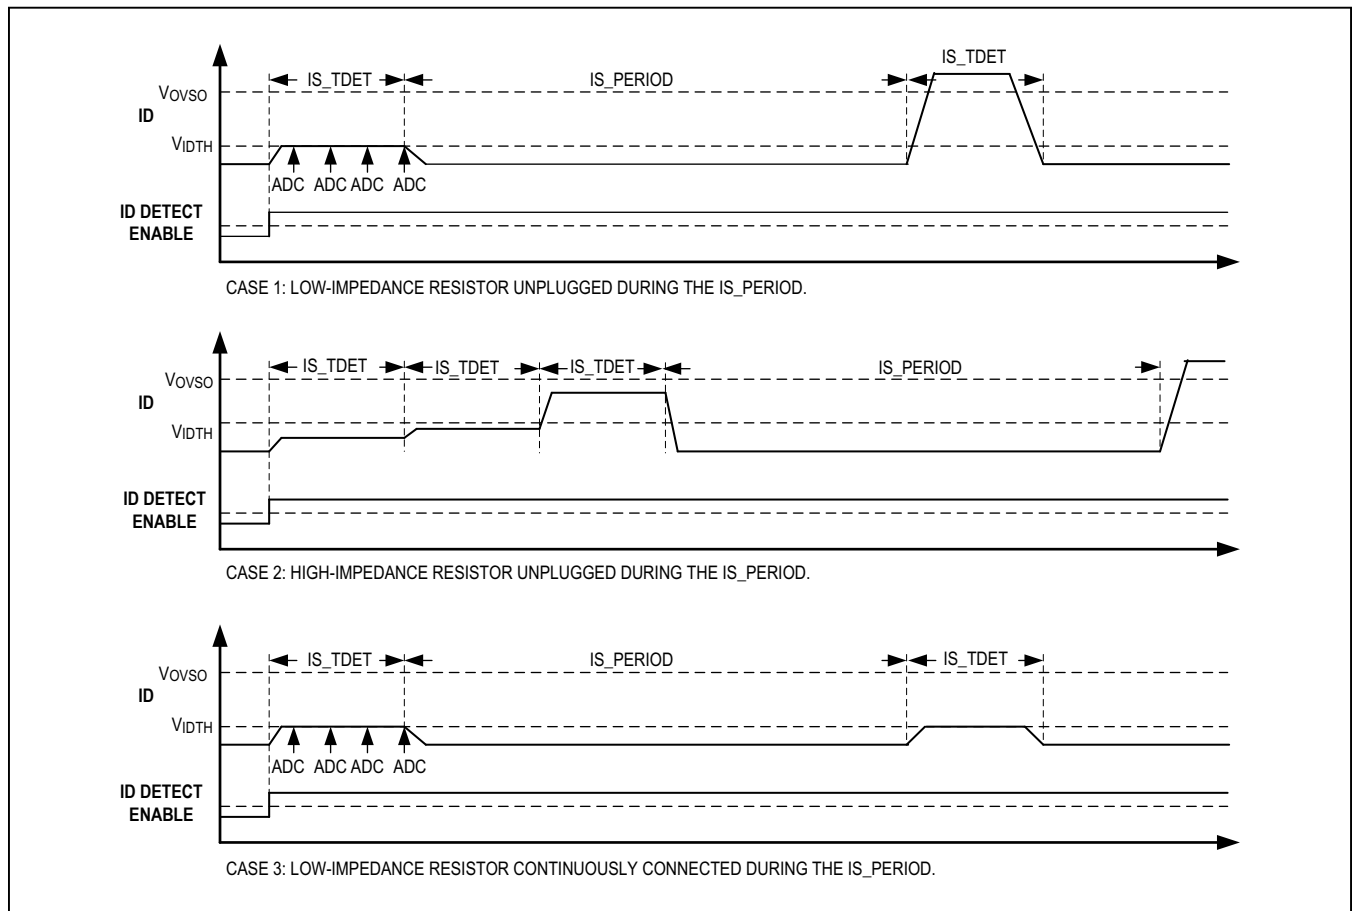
IS_TDET
IS_TDET
IS_PERIOD
$V_{OVSO}$
ID
$V_{IDTH}$
ADC ADC ADC ADC
ID DETECT ENABLE
CASE 1: LOW-IMPEDANCE RESISTOR UNPLUGGED DURING THE IS_PERIOD.

IS_TDET
IS_TDET
IS_TDET
IS_PERIOD
$V_{OVSO}$
ID
$V_{IDTH}$
ID DETECT ENABLE
CASE 2: HIGH-IMPEDANCE RESISTOR UNPLUGGED DURING THE IS_PERIOD.

IS_TDET
IS_PERIOD
IS_TDET
$V_{OVSO}$
ID
$V_{IDTH}$
ADC ADC ADC ADC
ID DETECT ENABLE
CASE 3: LOW-IMPEDANCE RESISTOR CONTINUOUSLY CONNECTED DURING THE IS_PERIOD.